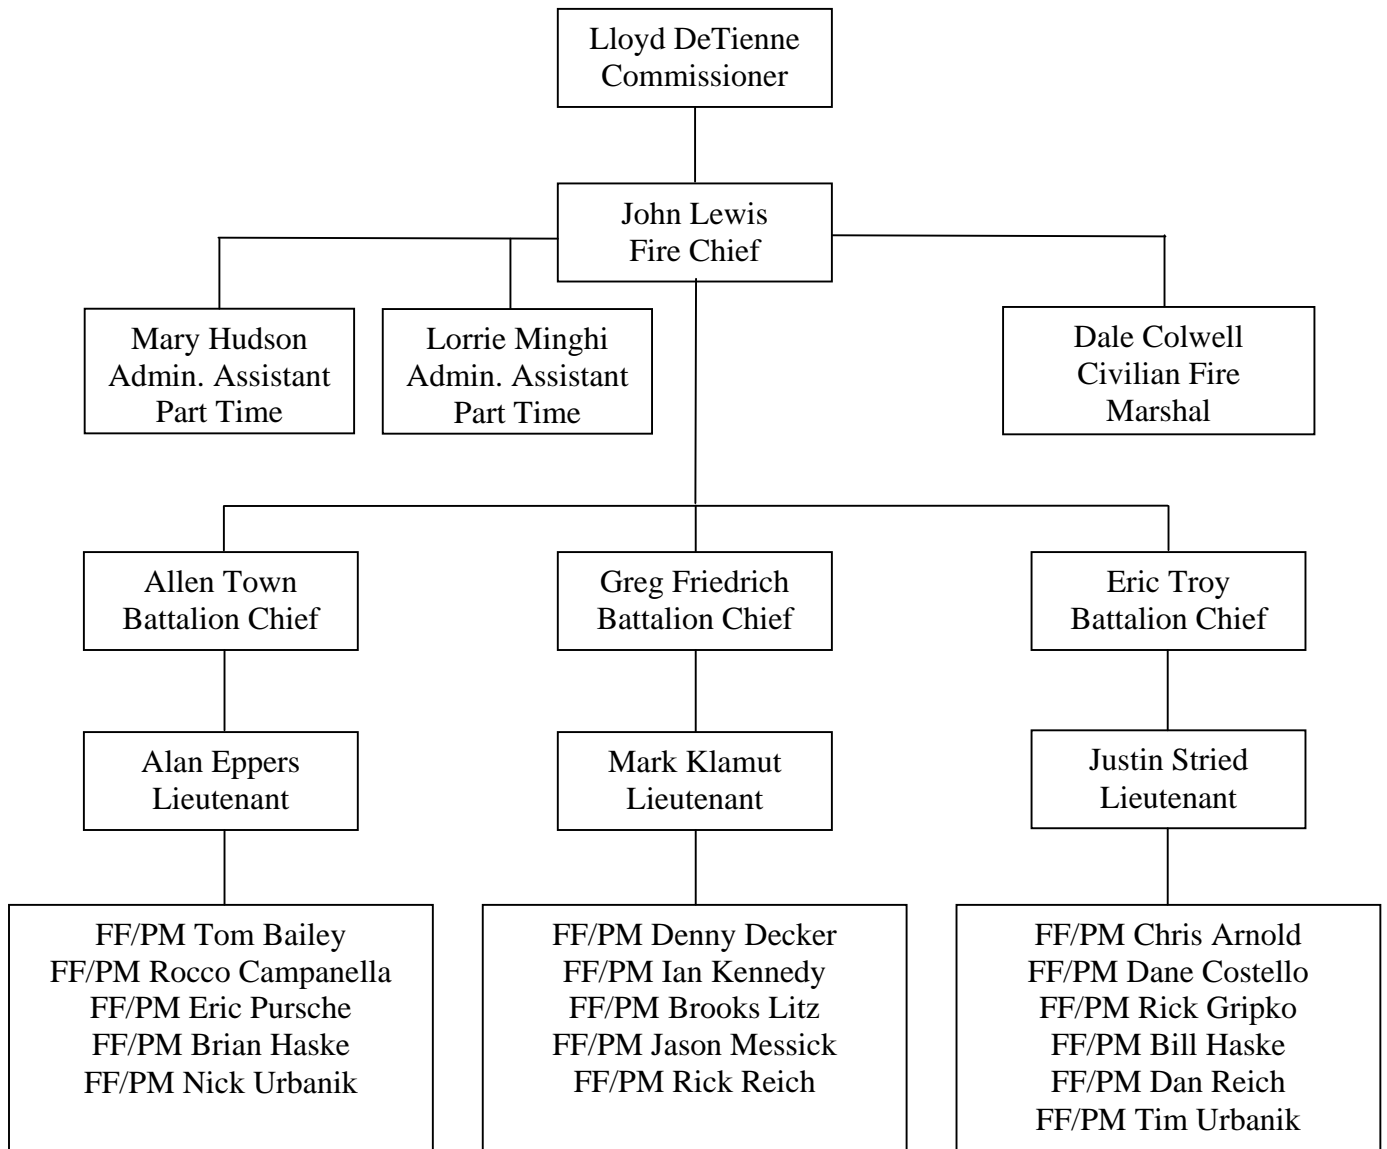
Lloyd DeTienne
Commissioner

John Lewis
Fire Chief

Mary Hudson
Admin. Assistant
Part Time

Lorrie Minghi
Admin. Assistant
Part Time

Dale Colwell
Civilian Fire
Marshal

Allen Town
Battalion Chief

Greg Friedrich
Battalion Chief

Eric Troy
Battalion Chief

Alan Eppers
Lieutenant

Mark Klamut
Lieutenant

Justin Stried
Lieutenant

FF/PM Tom Bailey
FF/PM Rocco Campanella
FF/PM Eric Pursche
FF/PM Brian Haske
FF/PM Nick Urbanik

FF/PM Denny Decker
FF/PM Ian Kennedy
FF/PM Brooks Litz
FF/PM Jason Messick
FF/PM Rick Reich

FF/PM Chris Arnold
FF/PM Dane Costello
FF/PM Rick Gripko
FF/PM Bill Haske
FF/PM Dan Reich
FF/PM Tim Urbanik